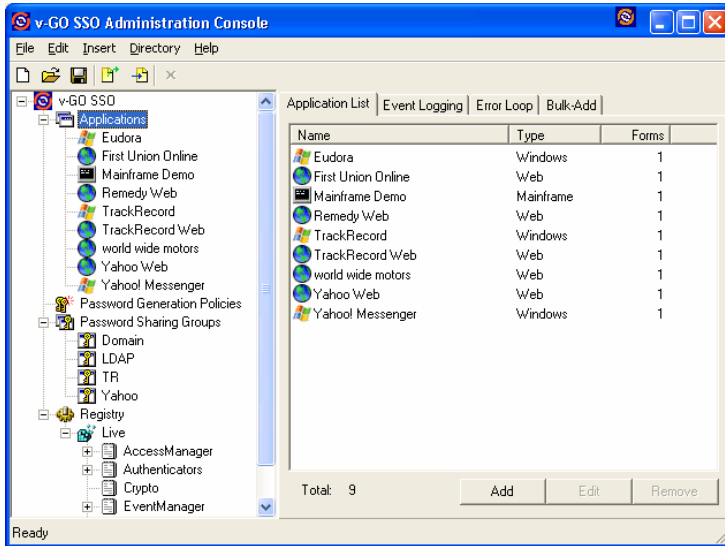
v-GO SSO Administration Console

File Edit Insert Directory Help

v-GO SSO
Applications
Eudora
First Union Online
Mainframe Demo
Remedy Web
TrackRecord
TrackRecord Web
world wide motors
Yahoo Web
Yahoo! Messenger
Password Generation Policies
Password Sharing Groups
Domain
LDAP
TR
Yahoo
Registry
Live
AccessManager
Authenticators
Crypto
EventManager

Application List | Event Logging | Error Loop | Bulk-Add

| Name | Type | Forms |
|---|---|---|
| Eudora | Windows | 1 |
| First Union Online | Web | 1 |
| Mainframe Demo | Mainframe | 1 |
| Remedy Web | Web | 1 |
| TrackRecord | Windows | 1 |
| TrackRecord Web | Web | 1 |
| world wide motors | Web | 1 |
| Yahoo Web | Web | 1 |
| Yahoo! Messenger | Windows | 1 |

Total: 9

Add Edit Remove

Ready